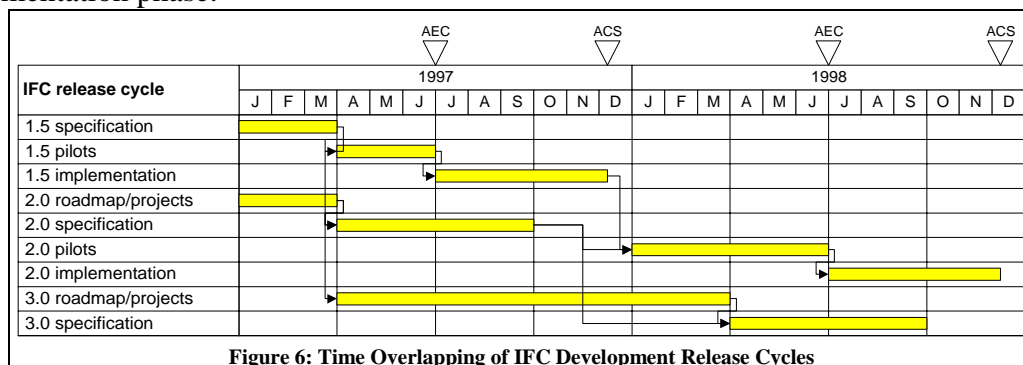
mentation phase.

AEC ACS AEC ACS

| IFC release cycle | 1997 | | | | | | | | | | | | 1998 | | | | | | | | | | | |
|---|---|---|---|---|---|---|---|---|---|---|---|---|---|---|---|---|---|---|---|---|---|---|---|---|
| | J | F | M | A | M | J | J | A | S | O | N | D | J | F | M | A | M | J | J | A | S | O | N | D |
| 1.5 specification | | | | | | | | | | | | | | | | | | | | | | | | |
| 1.5 pilots | | | | | | | | | | | | | | | | | | | | | | | | |
| 1.5 implementation | | | | | | | | | | | | | | | | | | | | | | | | |
| 2.0 roadmap/projects | | | | | | | | | | | | | | | | | | | | | | | | |
| 2.0 specification | | | | | | | | | | | | | | | | | | | | | | | | |
| 2.0 pilots | | | | | | | | | | | | | | | | | | | | | | | | |
| 2.0 implementation | | | | | | | | | | | | | | | | | | | | | | | | |
| 3.0 roadmap/projects | | | | | | | | | | | | | | | | | | | | | | | | |
| 3.0 specification | | | | | | | | | | | | | | | | | | | | | | | | |

Figure 6: Time Overlapping of IFC Development Release Cycles